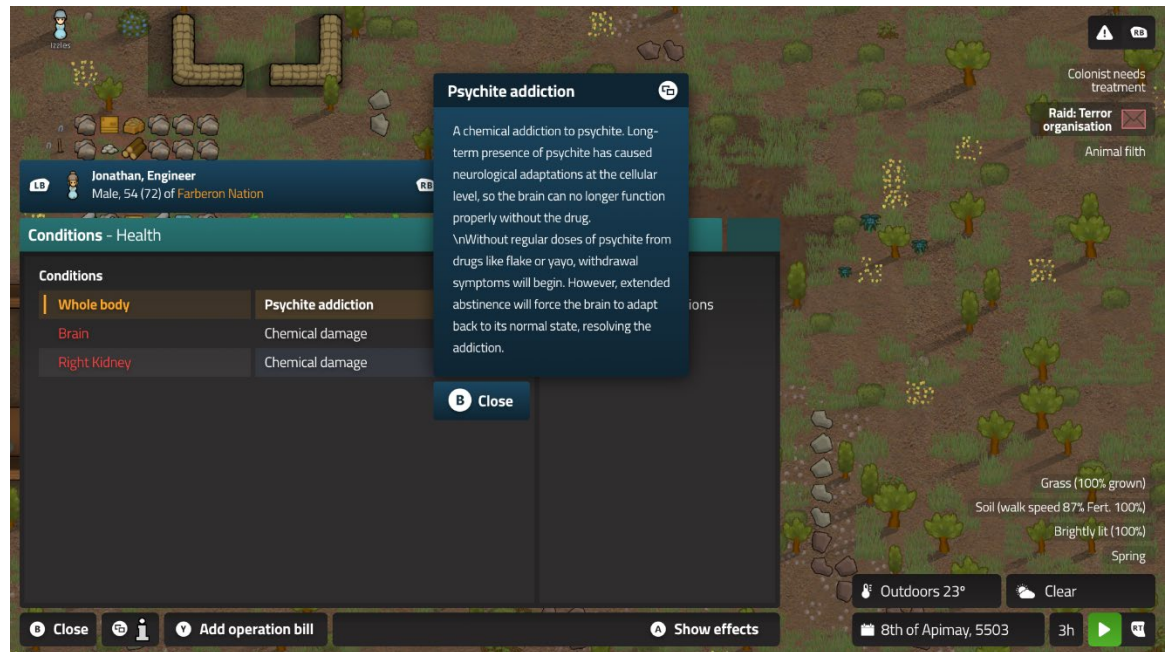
Izzles

LB Jonathan, Engineer
Male, 54 (72) of Farberon Nation RB

Conditions - Health

Conditions

| Whole body | Psychite addiction |
|---|---|
| Brain | Chemical damage |
| Right Kidney | Chemical damage |

ions

Psychite addiction

A chemical addiction to psychite. Long-term presence of psychite has caused neurological adaptations at the cellular level, so the brain can no longer function properly without the drug.
\nWithout regular doses of psychite from drugs like flake or yayo, withdrawal symptoms will begin. However, extended abstinence will force the brain to adapt back to its normal state, resolving the addiction.

B Close

RB

Colonist needs treatment

Raid: Terror organisation

Animal filth

Grass (100% grown)
Soil (walk speed 87% Fert. 100%)
Brightly lit (100%)
Spring

Outdoors 23°
Clear

B Close
Y Add operation bill
A Show effects

8th of Apimay, 5503
3h
RT